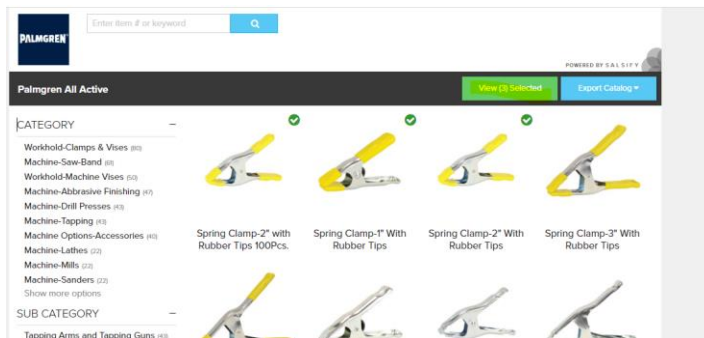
PALMGREN

Enter item # or keyword

POWERED BY SALSIFY

Palmgren All Active

View (3) Selected

Export Catalog

CATEGORY −

Workhold-Clamps & Vises (80)
Machine-Saw-Band (61)
Workhold-Machine Vises (50)
Machine-Abbrasive Finishing (47)
Machine-Drill Presses (43)
Machine-Tapping (43)
Machine Options-Accessories (40)
Machine-Lathes (22)
Machine-Mills (22)
Machine-Sanders (22)
Show more options

SUB CATEGORY −

Tapping Arms and Tapping Guns (43)

Spring Clamp-2" with Rubber Tips 100Pcs.

Spring Clamp-1" With Rubber Tips

Spring Clamp-2" With Rubber Tips

Spring Clamp-3" With Rubber Tips